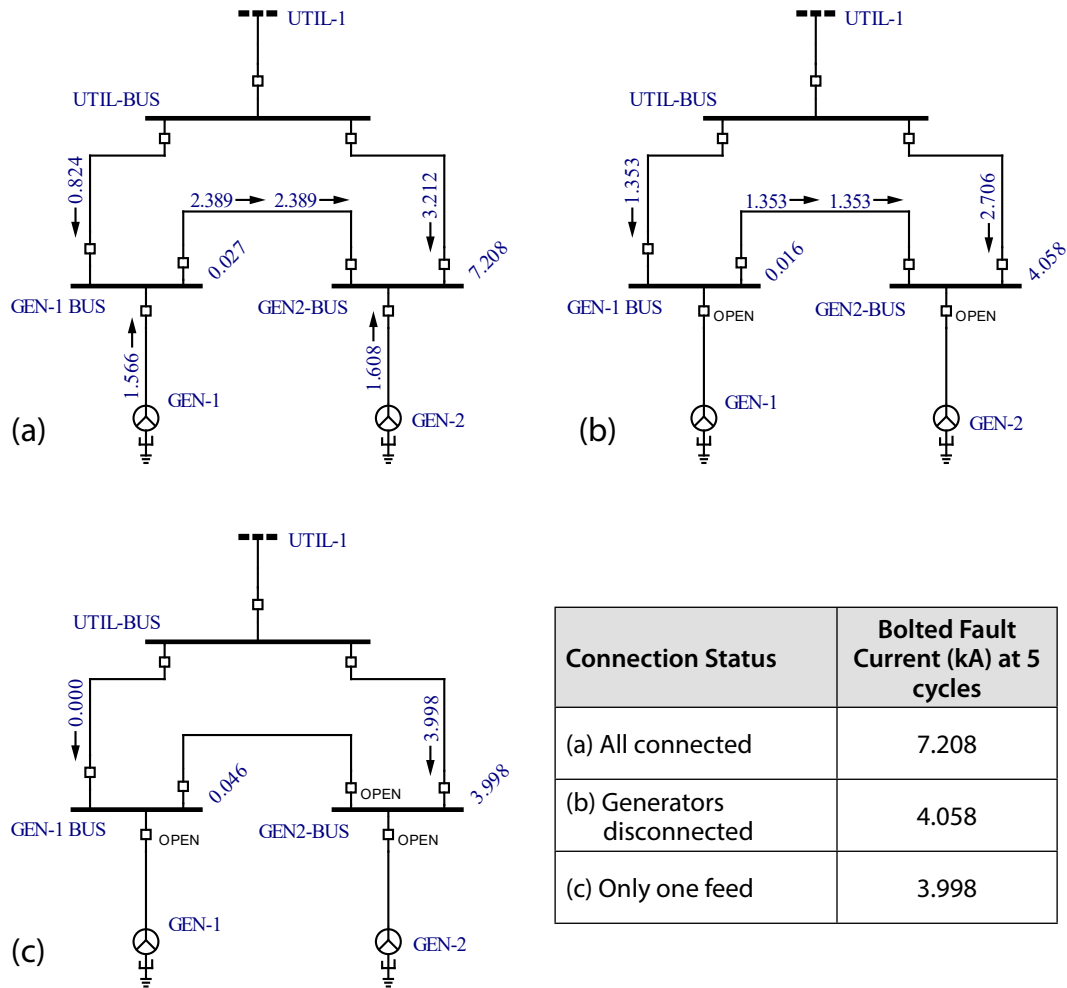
UTIL-1

UTIL-BUS

0.824

2.389 → 2.389 →

3.212

0.027

7.208

GEN-1 BUS

GEN2-BUS

1.566

GEN-1

1.608

GEN-2

(a)

UTIL-1

UTIL-BUS

1.353

1.353 → 1.353 →

2.706

0.016

4.058

GEN-1 BUS

OPEN

GEN2-BUS

OPEN

GEN-1

GEN-2

(b)

UTIL-1

UTIL-BUS

0.000

3.998

0.046

OPEN

3.998

GEN-1 BUS

OPEN

GEN2-BUS

OPEN

GEN-1

GEN-2

(c)

| Connection Status | Bolted Fault Current (kA) at 5 cycles |
|---|---|
| (a) All connected | 7.208 |
| (b) Generators disconnected | 4.058 |
| (c) Only one feed | 3.998 |